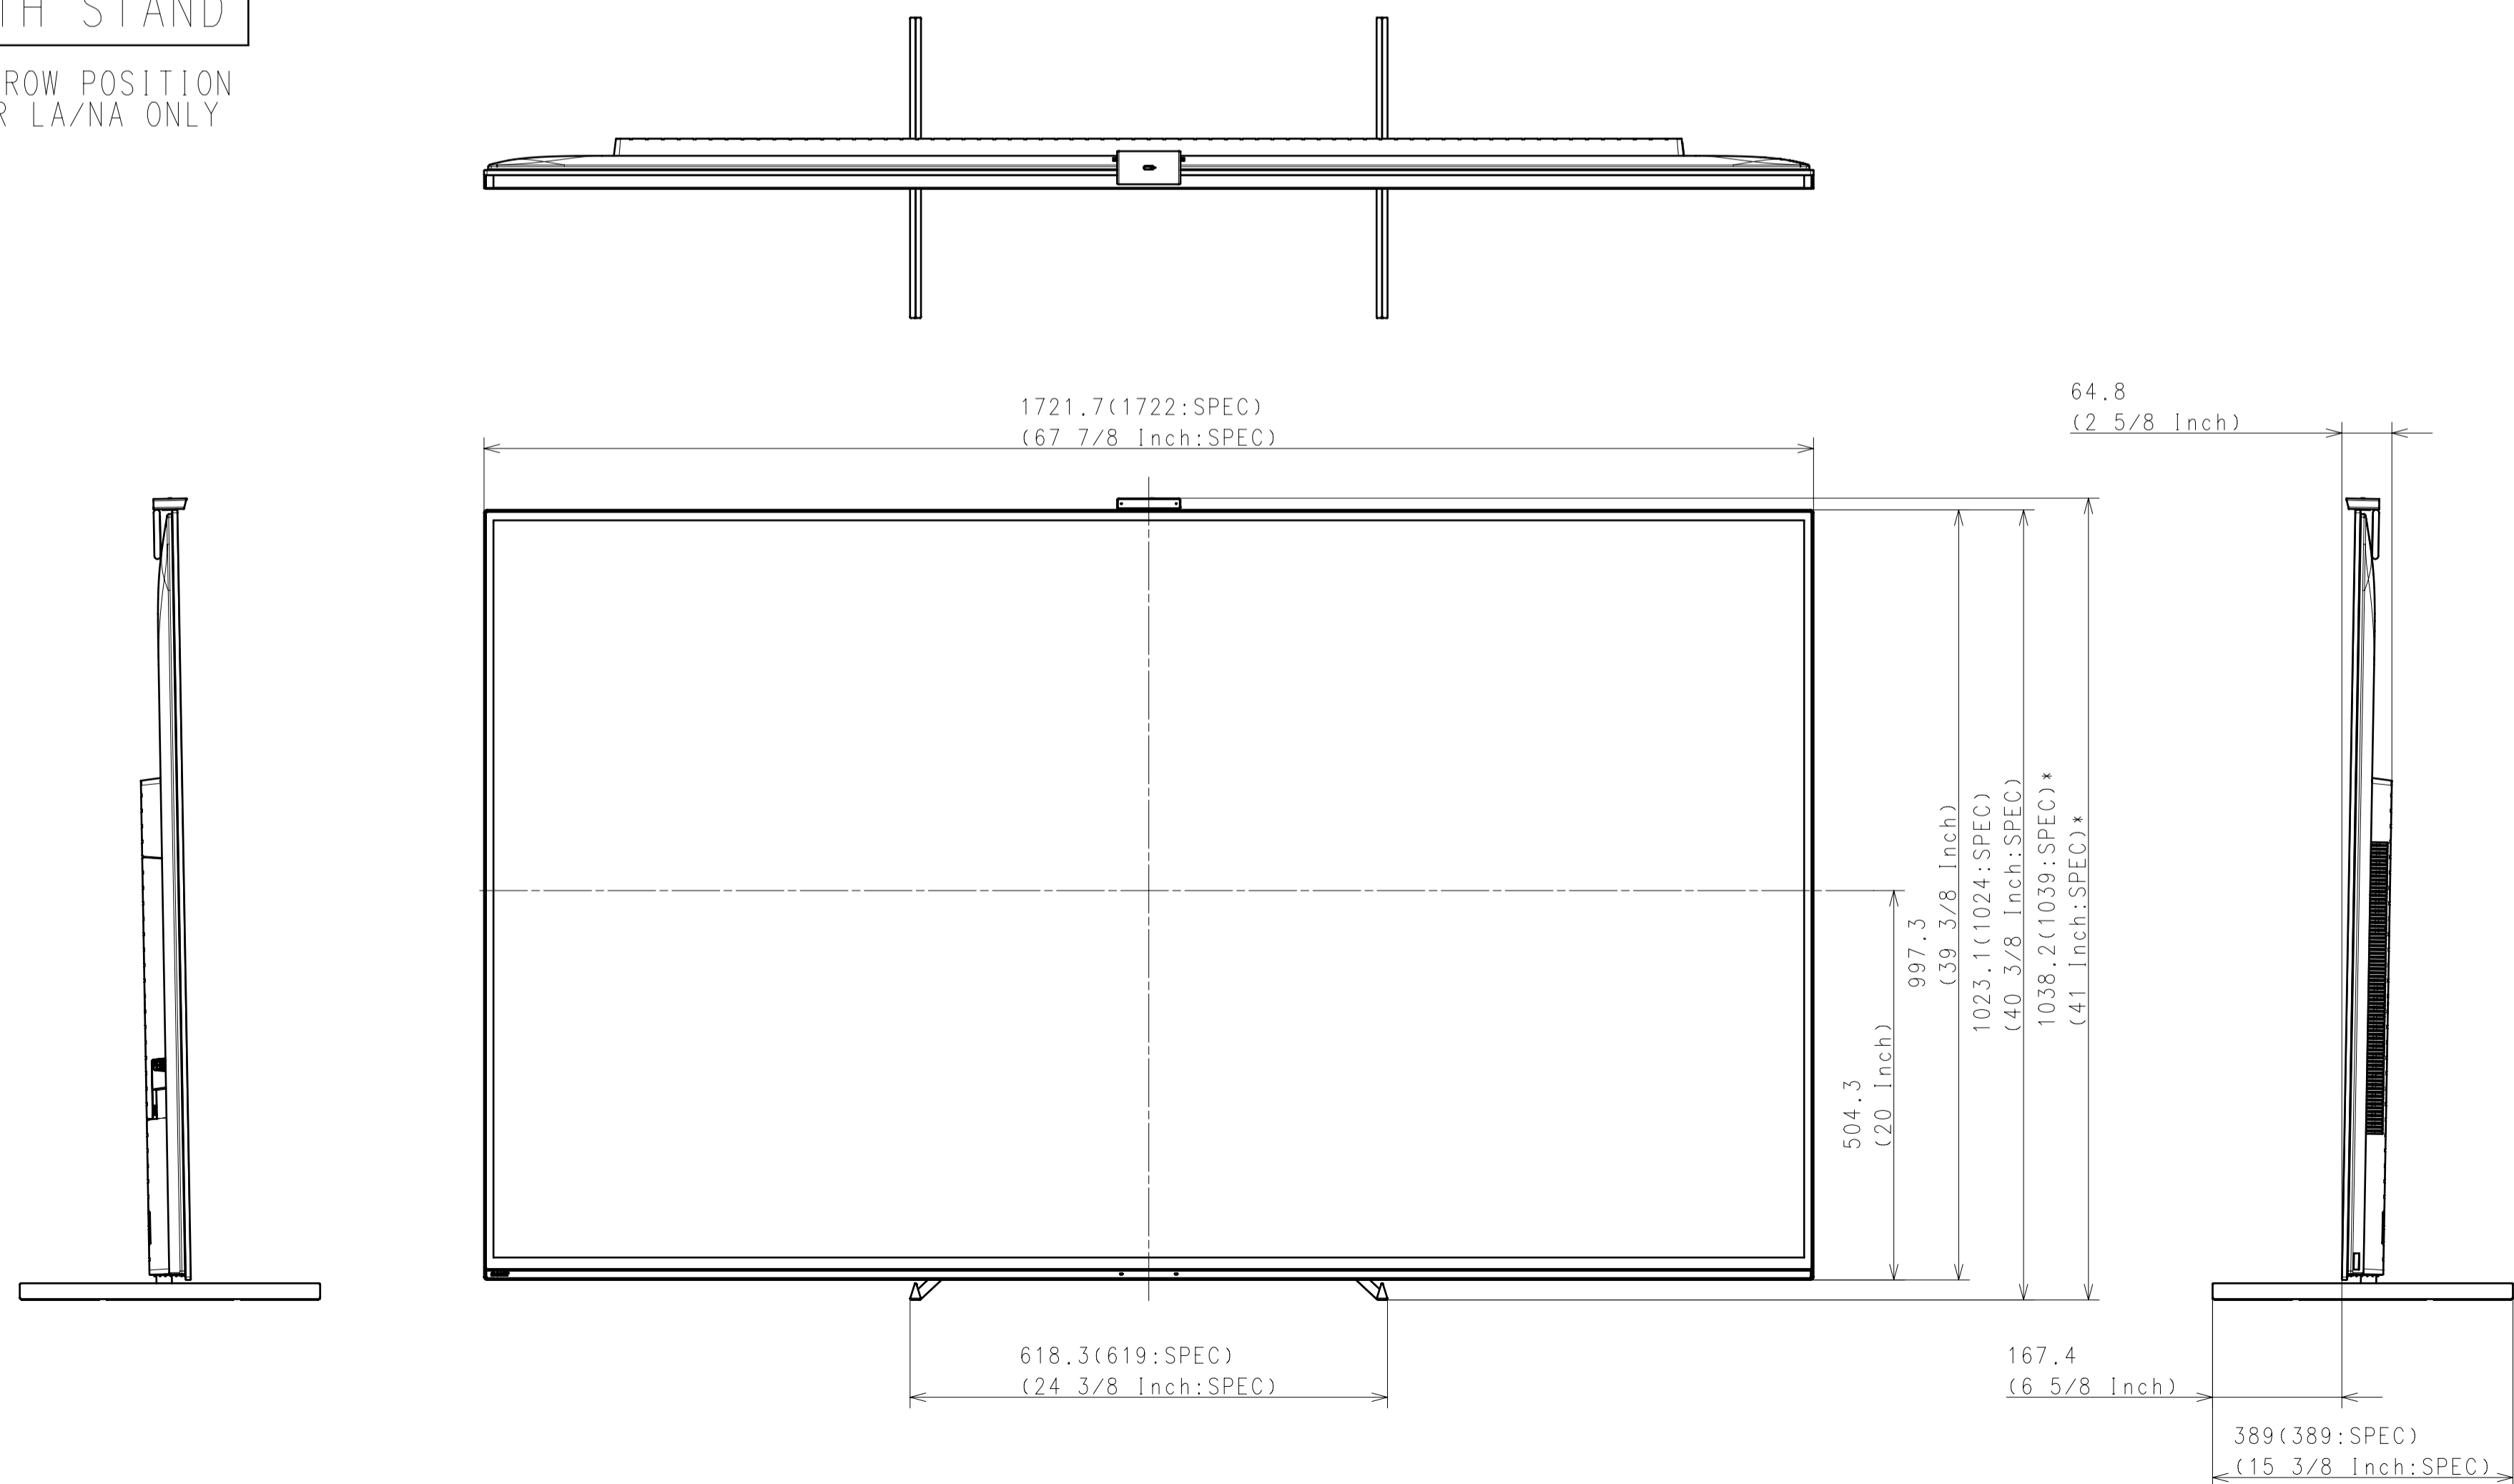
TH STAND

ROW POSITION
R LA/NA ONLY

1721.7(1722:SPEC)
(67 7/8 Inch:SPEC)

64.8
(2 5/8 Inch)

504.3
(20 Inch)

997.3
(39 3/8 Inch)

1023.1(1024:SPEC)
(40 3/8 Inch:SPEC)

1038.2(1039:SPEC)*
(41 Inch:SPEC)*

618.3(619:SPEC)
(24 3/8 Inch:SPEC)

167.4
(6 5/8 Inch)

389(389:SPEC)
(15 3/8 Inch:SPEC)